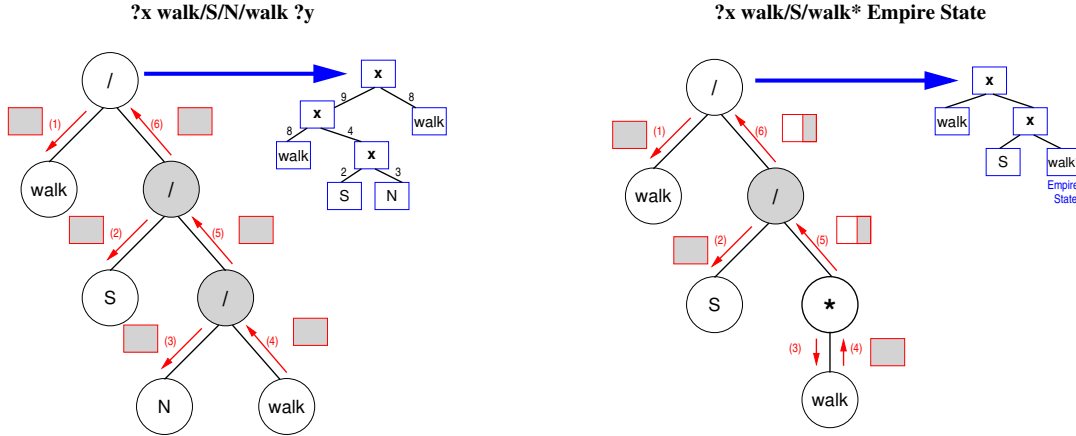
?x walk/S/N/walk ?y

/
(1)
(6)
walk
/
(2)
(5)
S
/
(3)
(4)
N
walk

x
9
8
x
walk
8
4
walk
x
2
3
S
N

?x walk/S/walk* Empire State

/
(1)
(6)
walk
/
(2)
(5)
S
*
(3)
(4)
walk

x
walk
x
S
walk
Empire
State